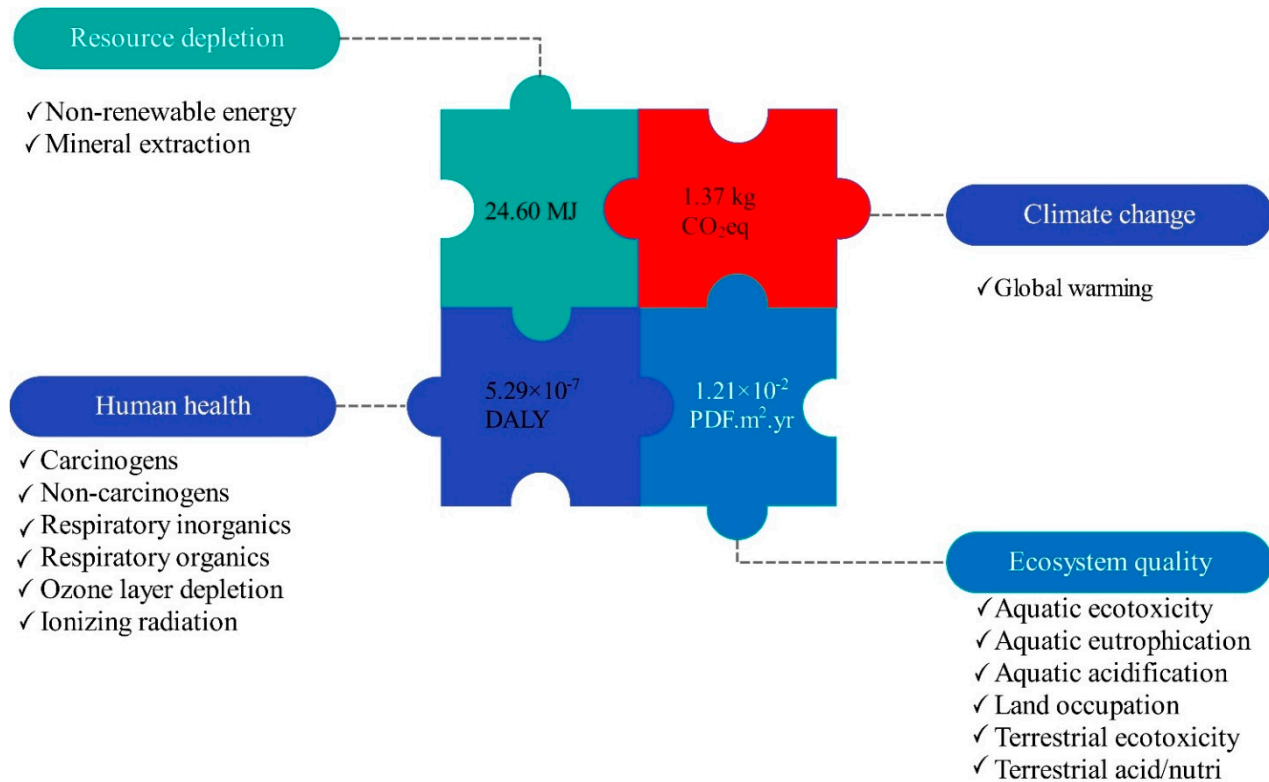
Resource depletion

✓Non-renewable energy
✓Mineral extraction

24.60 MJ

1.37 kg $CO_2eq$

Climate change

✓Global warming

Human health

$5.29\times10^{-7}$ DALY

$1.21\times10^{-2}$ PDF.$m^2$.yr

✓Carcinogens
✓Non-carcinogens
✓Respiratory inorganics
✓Respiratory organics
✓Ozone layer depletion
✓Ionizing radiation

Ecosystem quality

✓Aquatic ecotoxicity
✓Aquatic eutrophication
✓Aquatic acidification
✓Land occupation
✓Terrestrial ecotoxicity
✓Terrestrial acid/nutri